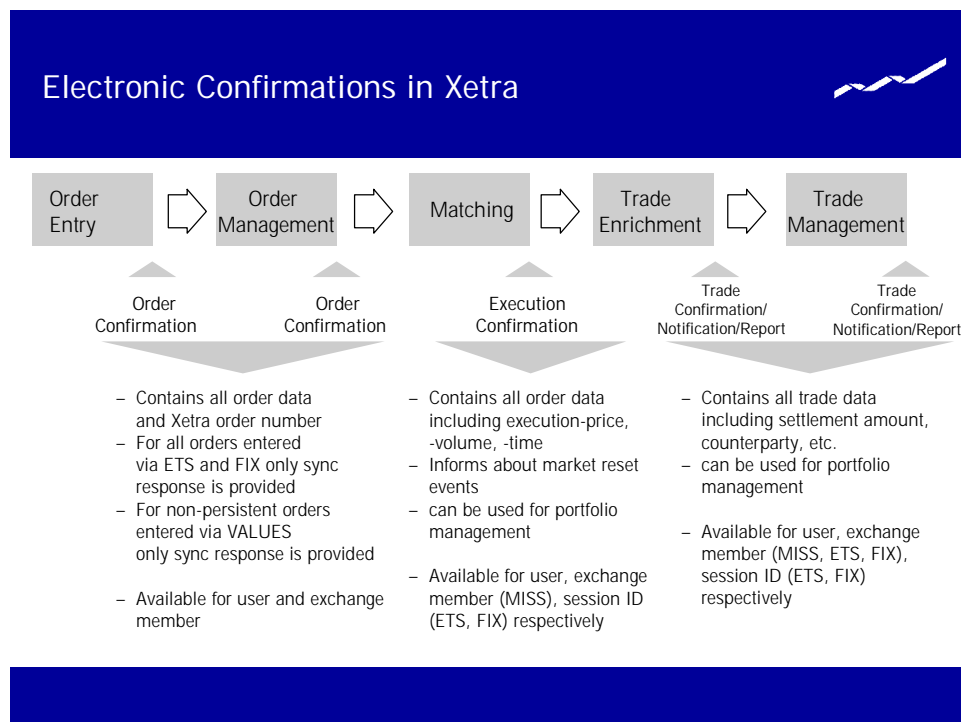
Electronic Confirmations in Xetra

Order Entry

Order Management

Matching

Trade Enrichment

Trade Management

Order Confirmation

Order Confirmation

Execution Confirmation

Trade Confirmation/ Notification/Report

Trade Confirmation/ Notification/Report

– Contains all order data and Xetra order number
– For all orders entered via ETS and FIX only sync response is provided
– For non-persistent orders entered via VALUES only sync response is provided

– Available for user and exchange member

– Contains all order data including execution-price, -volume, -time
– Informs about market reset events
– can be used for portfolio management

– Available for user, exchange member (MISS), session ID (ETS, FIX) respectively

– Contains all trade data including settlement amount, counterparty, etc.
– can be used for portfolio management

– Available for user, exchange member (MISS, ETS, FIX), session ID (ETS, FIX) respectively